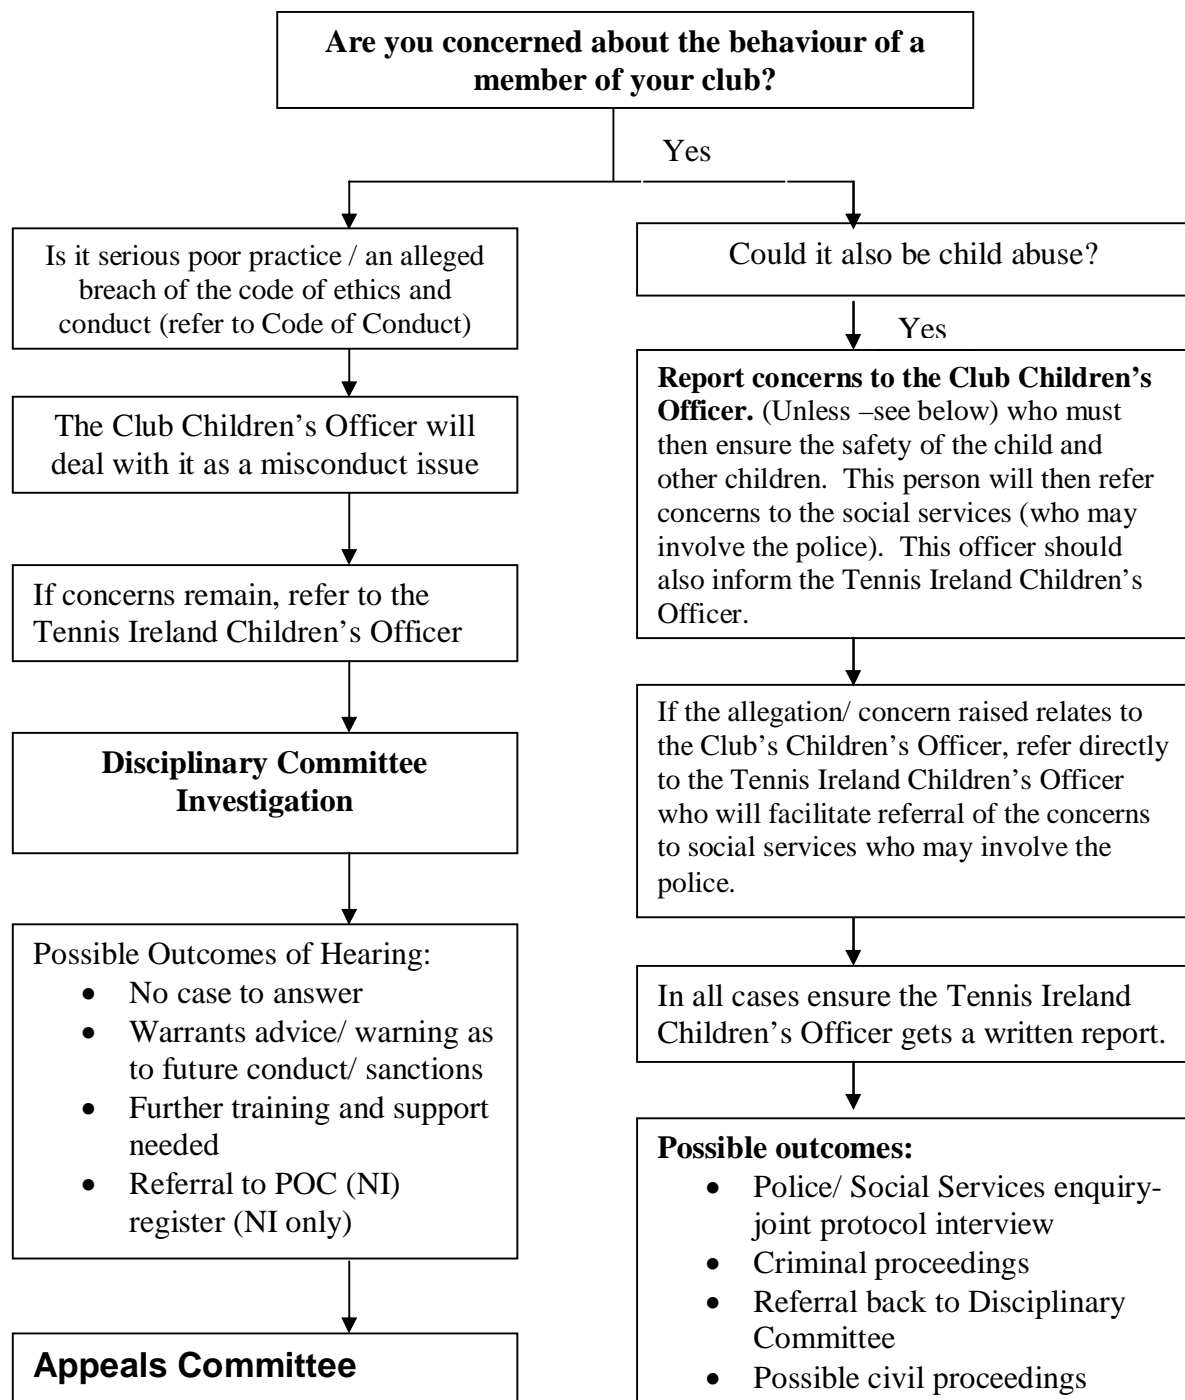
**Are you concerned about the behaviour of a member of your club?**

Yes

Is it serious poor practice / an alleged breach of the code of ethics and conduct (refer to Code of Conduct)

The Club Children's Officer will deal with it as a misconduct issue

If concerns remain, refer to the Tennis Ireland Children's Officer

**Disciplinary Committee Investigation**

Possible Outcomes of Hearing:
- No case to answer
- Warrants advice/ warning as to future conduct/ sanctions
- Further training and support needed
- Referral to POC (NI) register (NI only)

**Appeals Committee**

Could it also be child abuse?

Yes

**Report concerns to the Club Children's Officer.** (Unless –see below) who must then ensure the safety of the child and other children. This person will then refer concerns to the social services (who may involve the police). This officer should also inform the Tennis Ireland Children's Officer.

If the allegation/ concern raised relates to the Club's Children's Officer, refer directly to the Tennis Ireland Children's Officer who will facilitate referral of the concerns to social services who may involve the police.

In all cases ensure the Tennis Ireland Children's Officer gets a written report.

**Possible outcomes:**
- Police/ Social Services enquiry-joint protocol interview
- Criminal proceedings
- Referral back to Disciplinary Committee
- Possible civil proceedings